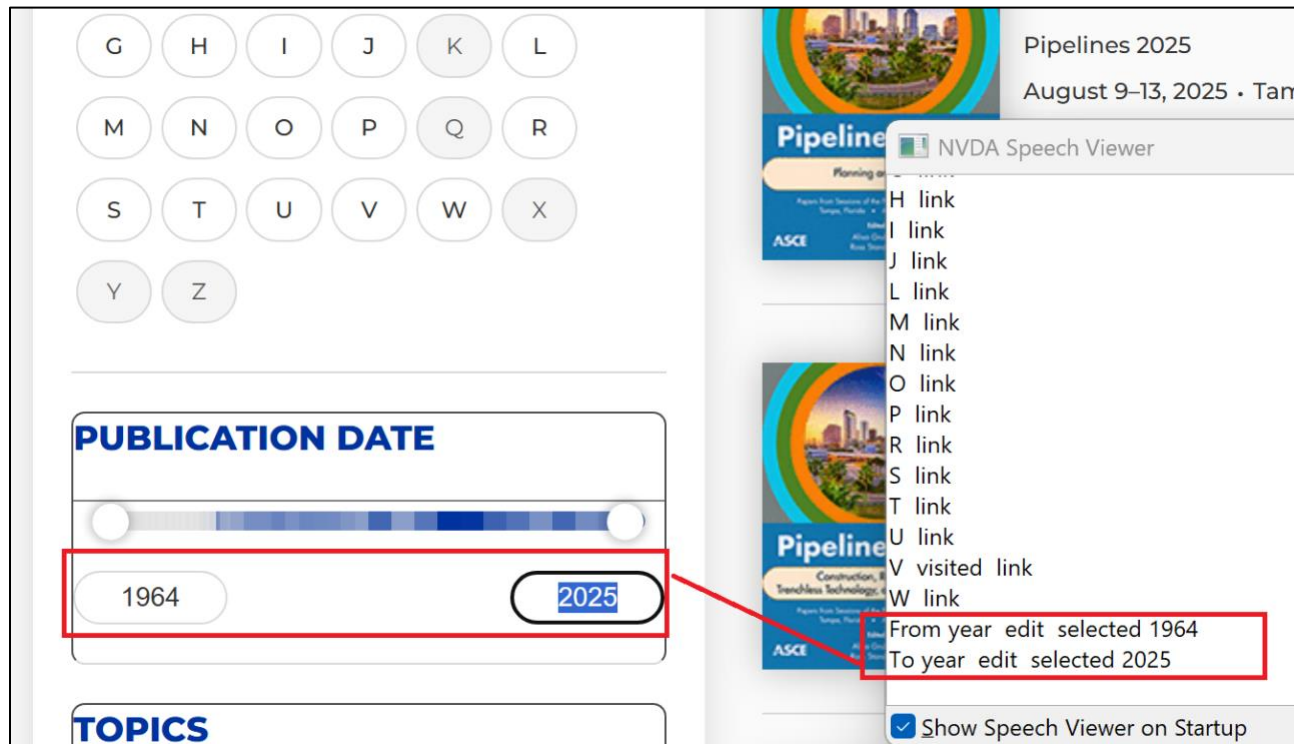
G H I J K L
M N O P Q R
S T U V W X
Y Z

PUBLICATION DATE

1964 2025

TOPICS

Pipelines 2025
August 9–13, 2025 • Tam

Pipeline
Planning a

ASCE

NVDA Speech Viewer
H link
I link
J link
L link
M link
N link
O link
P link
R link
S link
T link
U link
V visited link
W link
From year edit selected 1964
To year edit selected 2025

Pipeline
Construction,
Trenchless Technology,

ASCE

Show Speech Viewer on Startup